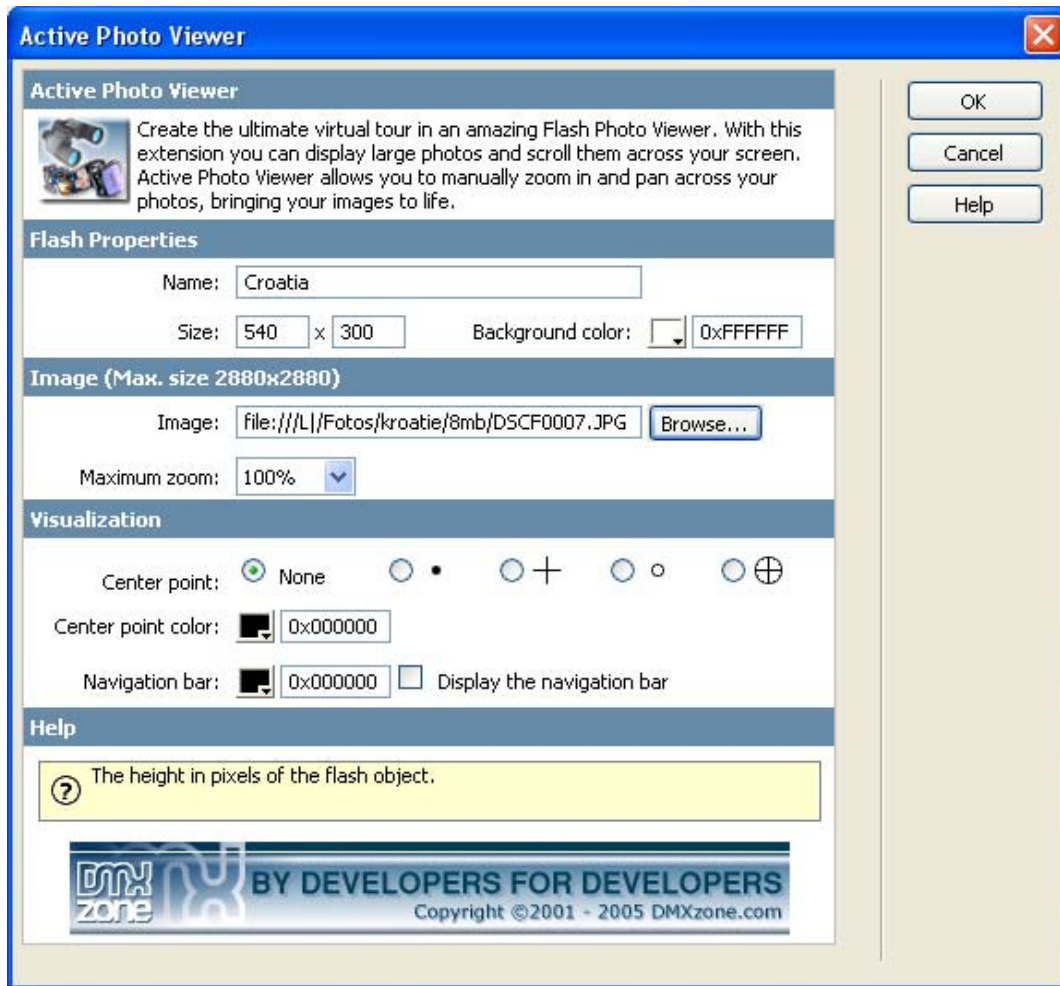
Active Photo Viewer

Active Photo Viewer

Create the ultimate virtual tour in an amazing Flash Photo Viewer. With this extension you can display large photos and scroll them across your screen. Active Photo Viewer allows you to manually zoom in and pan across your photos, bringing your images to life.

Flash Properties

Name: Croatia

Size: 540 x 300 Background color: 0xFFFFFF

Image (Max. size 2880x2880)

Image: file:///L|/Fotos/kroatie/8mb/DSCF0007.JPG Browse...

Maximum zoom: 100%

Visualization

Center point: None

Center point color: 0x000000

Navigation bar: 0x000000 Display the navigation bar

Help

The height in pixels of the flash object.

DMX zone BY DEVELOPERS FOR DEVELOPERS Copyright ©2001 - 2005 DMXzone.com

OK

Cancel

Help